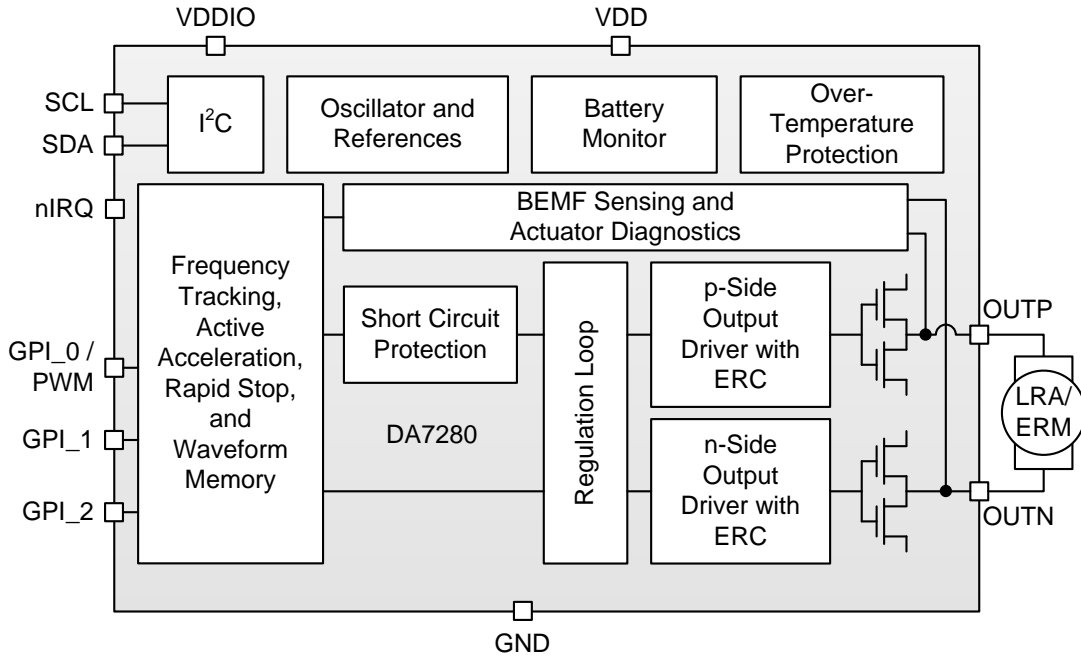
VDDIO

VDD

SCL

SDA

$I^2C$

Oscillator and References

Battery Monitor

Over-Temperature Protection

nIRQ

BEMF Sensing and Actuator Diagnostics

Frequency Tracking, Active Acceleration, Rapid Stop, and Waveform Memory

Short Circuit Protection

Regulation Loop

p-Side Output Driver with ERC

OUTP

GPI_0 / PWM

LRA/ ERM

DA7280

GPI_1

n-Side Output Driver with ERC

GPI_2

OUTN

GND